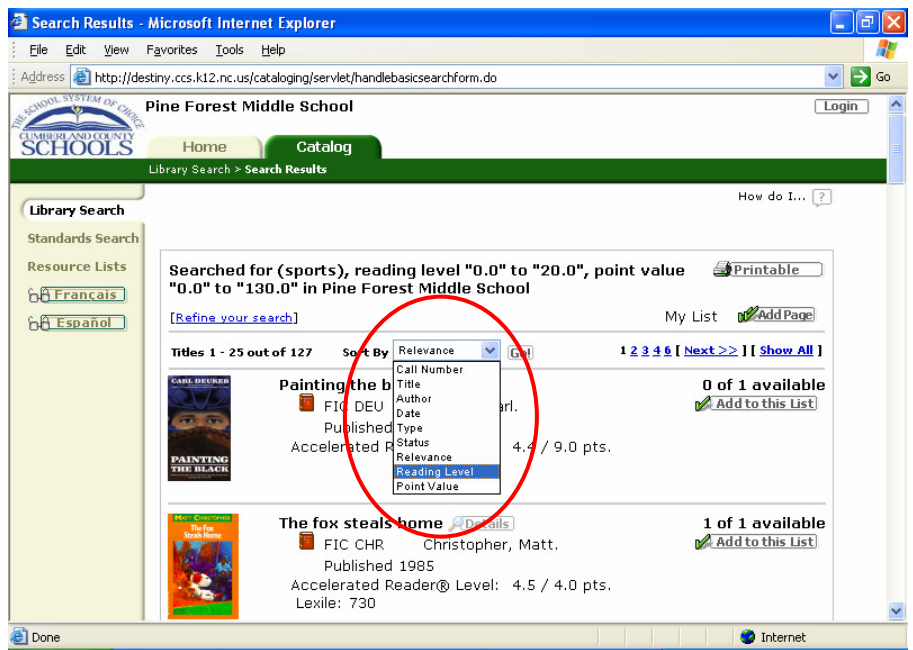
Search Results - Microsoft Internet Explorer

File Edit View Favorites Tools Help

Address http://destiny.ccs.k12.nc.us/cataloging/servlet/handlebasicsearchform.do Go

THE SCHOOL SYSTEM OF CHOICE CUMBERLAND COUNTY SCHOOLS

Pine Forest Middle School

Login

Home Catalog

Library Search > Search Results

Library Search

Standards Search

Resource Lists

Français

Español

How do I... ?

Searched for (sports), reading level "0.0" to "20.0", point value "0.0" to "130.0" in Pine Forest Middle School

Printable

[Refine your search]

My List Add Page

Titles 1 - 25 out of 127 Sort By Relevance Go!

Call Number
Title
Author
Date
Type
Status
Relevance
Reading Level
Point Value

1 2 3 4 6 [ Next >> ] [ Show All ]

CARL DEUKER PAINTING THE BLACK

Painting the b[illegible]

FIC DEU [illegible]arl.

Published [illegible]

Accelerated R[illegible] 4.4 / 9.0 pts.

0 of 1 available

Add to this List

MATT CHRISTOPHER The Fox Steals Home

The fox steals home Details

FIC CHR Christopher, Matt.

Published 1985

Accelerated Reader® Level: 4.5 / 4.0 pts.

Lexile: 730

1 of 1 available

Add to this List

Done

Internet